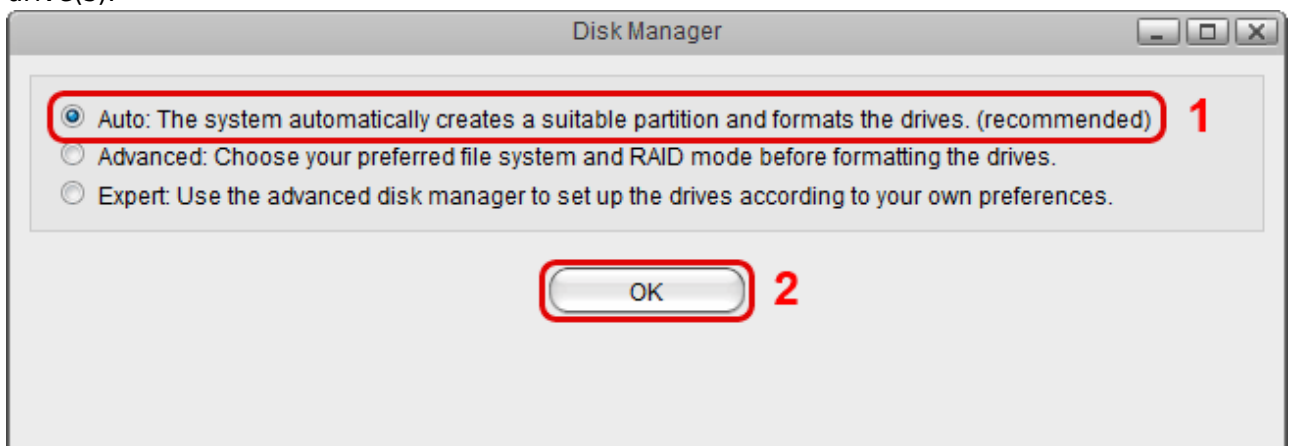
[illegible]

Disk Manager

Auto: The system automatically creates a suitable partition and formats the drives. (recommended)
Advanced: Choose your preferred file system and RAID mode before formatting the drives.
Expert: Use the advanced disk manager to set up the drives according to your own preferences.

1

OK

2